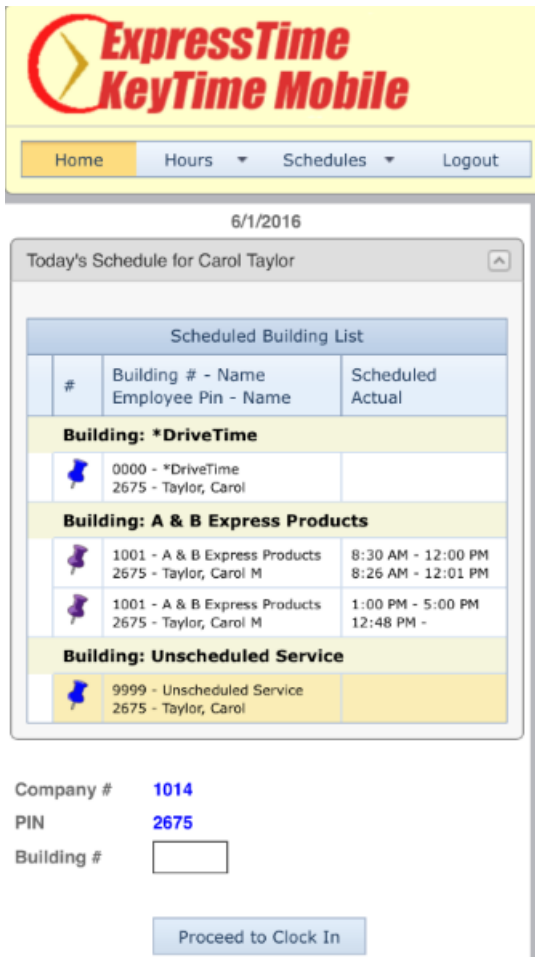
ExpressTime
KeyTime Mobile

Home | Hours ▼ | Schedules ▼ | Logout

6/1/2016

Today's Schedule for Carol Taylor

Scheduled Building List

| | # | Building # - Name<br>Employee Pin - Name | Scheduled<br>Actual |
|---|---|---|---|
| **Building: \*DriveTime** | | | |
| | | 0000 - \*DriveTime<br>2675 - Taylor, Carol | |
| **Building: A & B Express Products** | | | |
| | | 1001 - A & B Express Products<br>2675 - Taylor, Carol M | 8:30 AM - 12:00 PM<br>8:26 AM - 12:01 PM |
| | | 1001 - A & B Express Products<br>2675 - Taylor, Carol M | 1:00 PM - 5:00 PM<br>12:48 PM - |
| **Building: Unscheduled Service** | | | |
| | | 9999 - Unscheduled Service<br>2675 - Taylor, Carol | |

Company # 1014
PIN 2675
Building #

Proceed to Clock In